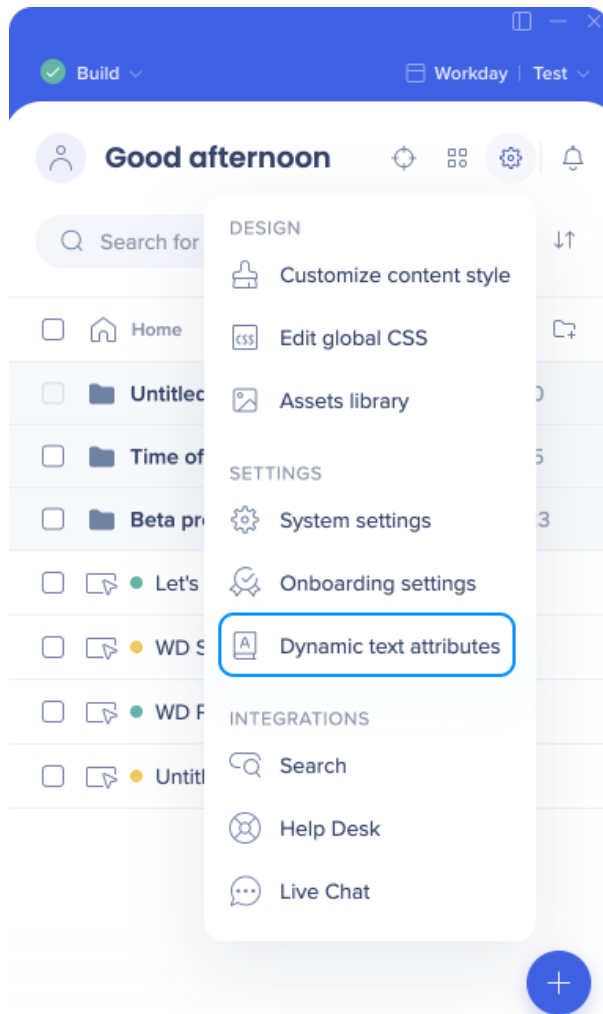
Build

Workday | Test

Good afternoon

Search for

Home

Untitlec

Time of

Beta pr

Let's

WD S

WD F

Untitl

0

5

3

DESIGN

Customize content style

Edit global CSS

Assets library

SETTINGS

System settings

Onboarding settings

Dynamic text attributes

INTEGRATIONS

Search

Help Desk

Live Chat